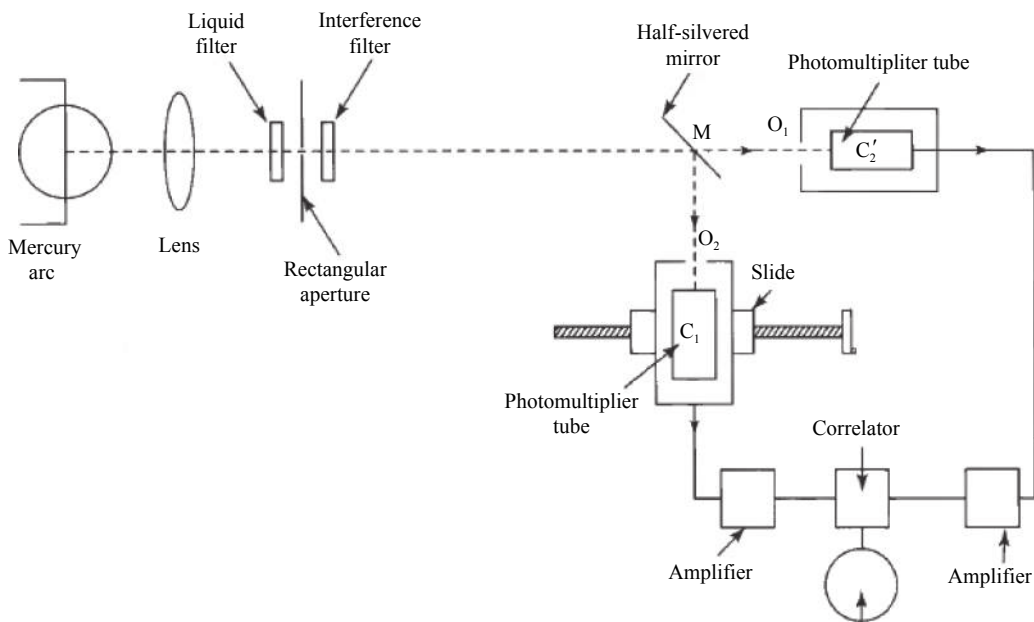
Liquid filter

Interference filter

Half-silvered mirror

Photomultipliter tube

M

$O_1$

$C_2'$

Mercury arc

Lens

Rectangular aperture

$O_2$

Slide

$C_1$

Photomultiplier tube

Correlator

Amplifier

Amplifier